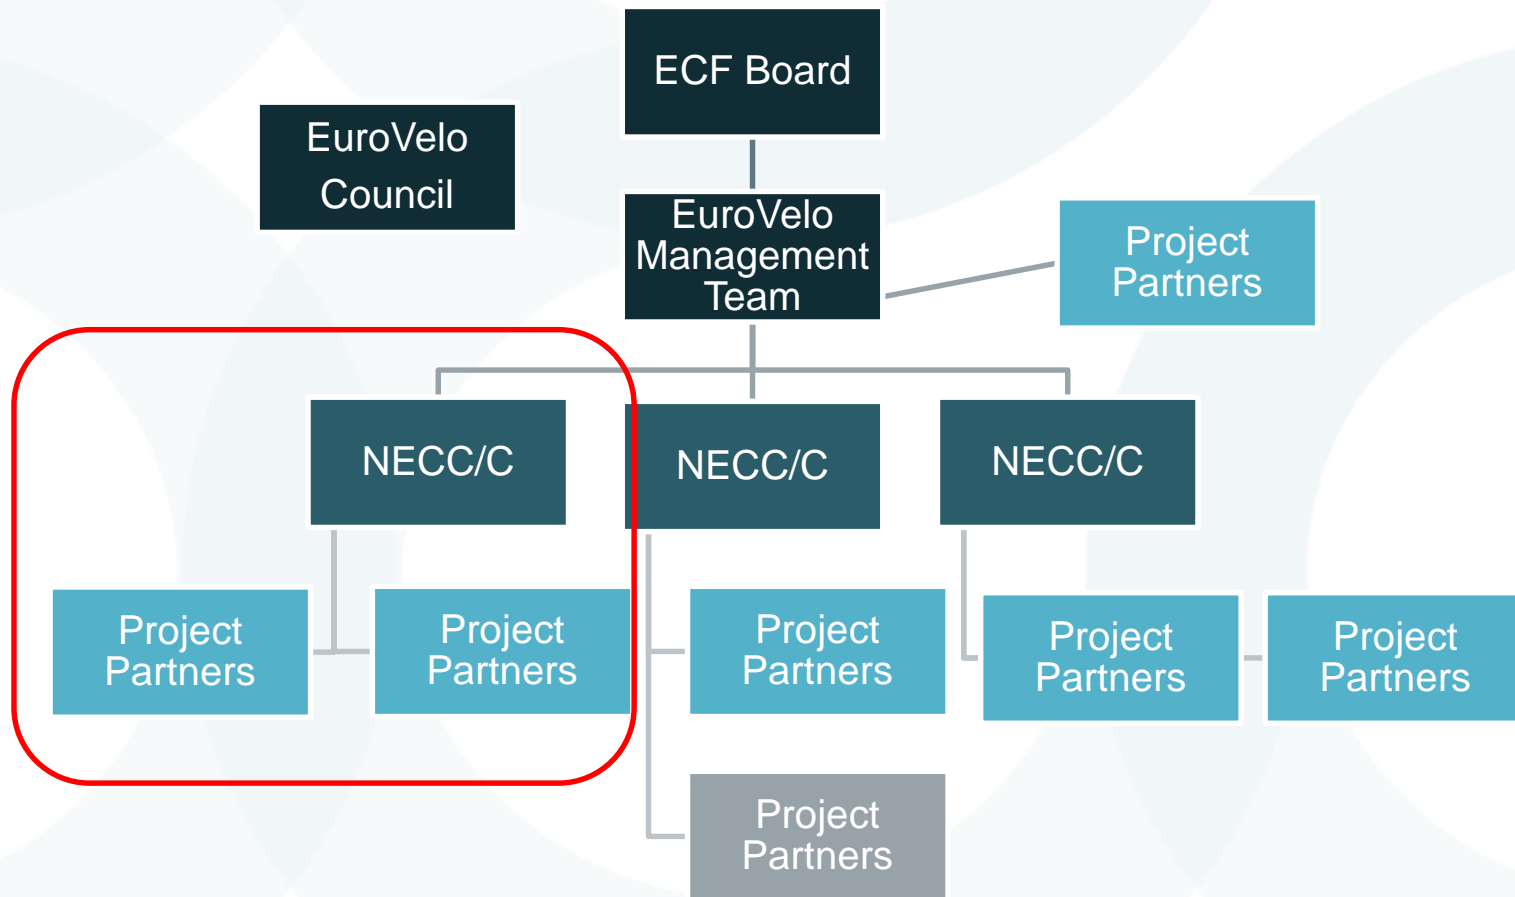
ECF Board

EuroVelo Council

EuroVelo Management Team

Project Partners

NECC/C

NECC/C

NECC/C

Project Partners

Project Partners

Project Partners

Project Partners

Project Partners

Project Partners